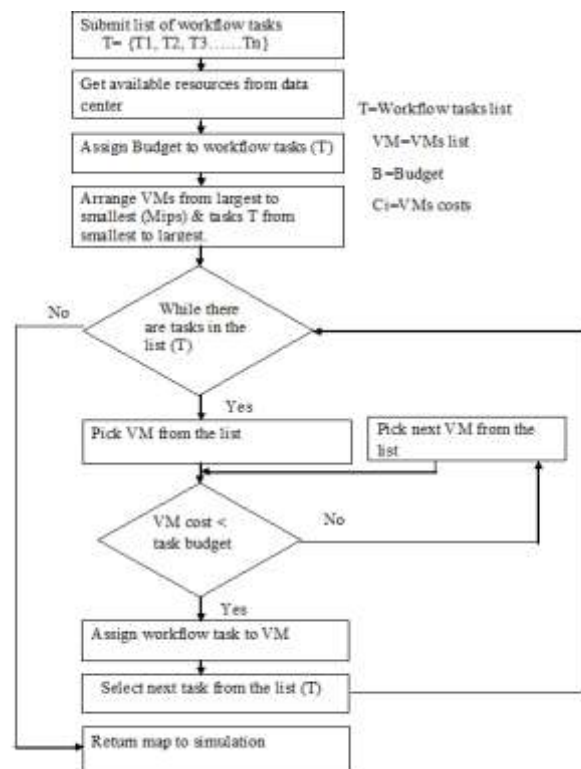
Submit list of workflow tasks T= {T1, T2, T3……Tn}

Get available resources from data center

T=Workflow tasks list

VM=VMs list

B=Budget

Ci=VMs costs

Assign Budget to workflow tasks (T)

Arrange VMs from largest to smallest (Mips) & tasks T from smallest to largest

No

While there are tasks in the list (T)

Yes

Pick VM from the list

Pick next VM from the list

VM cost < task budget

No

Yes

Assign workflow task to VM

Select next task from the list (T)

Return map to simulation